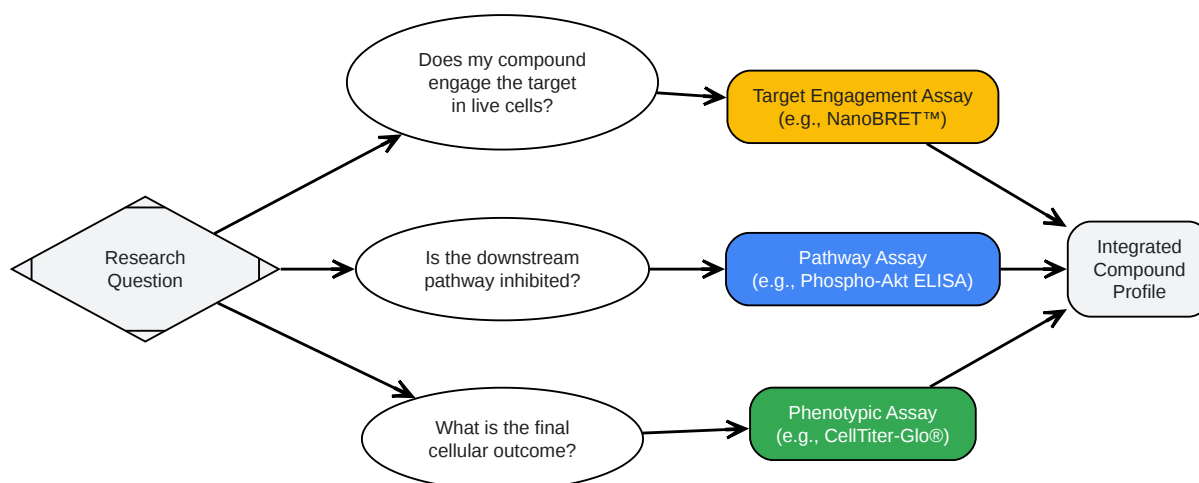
Research Question

Does my compound engage the target in live cells?

Is the downstream pathway inhibited?

What is the final cellular outcome?

Target Engagement Assay (e.g., NanoBRET™)

Pathway Assay (e.g., Phospho-Akt ELISA)

Phenotypic Assay (e.g., CellTiter-Glo®)

Integrated Compound Profile